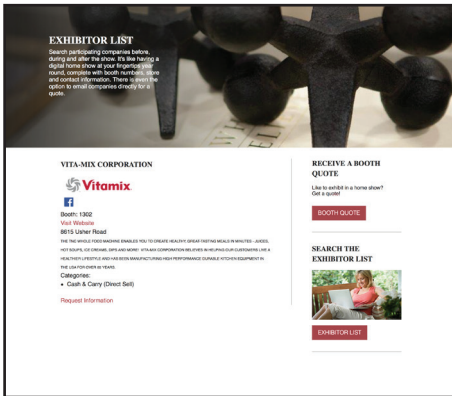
EXHIBITOR LIST

Search participating companies before, during and after the show. It's like having a digital home show at your fingertips year round, complete with booth numbers, store and contact information. There is even the option to email companies directly for a quote.

VITA-MIX CORPORATION

Vitamix

Booth: 1302

Visit Website

8615 Usher Road

THE THE WHOLE FOOD MACHINE ENABLES YOU TO CREATE HEALTHY, GREAT-TASTING MEALS IN MINUTES - JUICES, HOT SOUPS, ICE CREAMS, DIPS AND MORE! VITA-MIX CORPORATION BELIEVES IN HELPING OUR CUSTOMERS LIVE A HEALTHIER LIFESTYLE AND HAS BEEN MANUFACTURING HIGH PERFORMANCE DURABLE KITCHEN EQUIPMENT IN THE USA FOR OVER 90 YEARS.

Categories:

• Cash & Carry (Direct Sell)

Request Information

RECEIVE A BOOTH QUOTE

Like to exhibit in a home show? Get a quote!

BOOTH QUOTE

SEARCH THE EXHIBITOR LIST

EXHIBITOR LIST